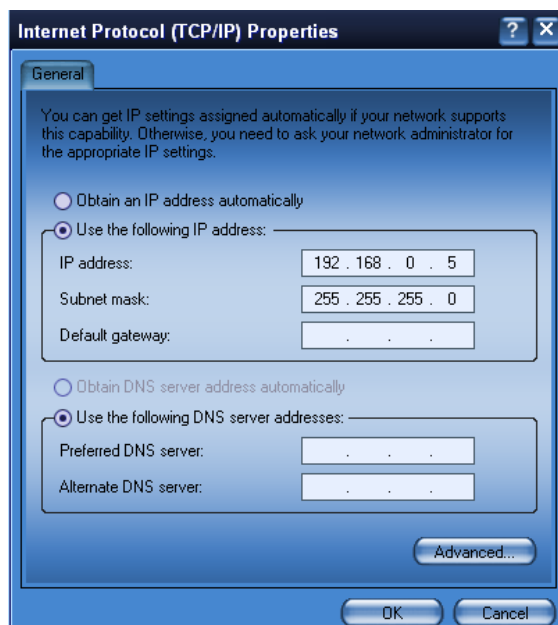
Internet Protocol (TCP/IP) Properties

?
X

General

You can get IP settings assigned automatically if your network supports this capability. Otherwise, you need to ask your network administrator for the appropriate IP settings.

Obtain an IP address automatically

Use the following IP address:

| | |
|---|---|
| IP address: | 192 . 168 . 0 . 5 |
| Subnet mask: | 255 . 255 . 255 . 0 |
| Default gateway: | . . . |

Obtain DNS server address automatically

Use the following DNS server addresses:

| | |
|---|---|
| Preferred DNS server: | . . . |
| Alternate DNS server: | . . . |

Advanced...

OK
Cancel